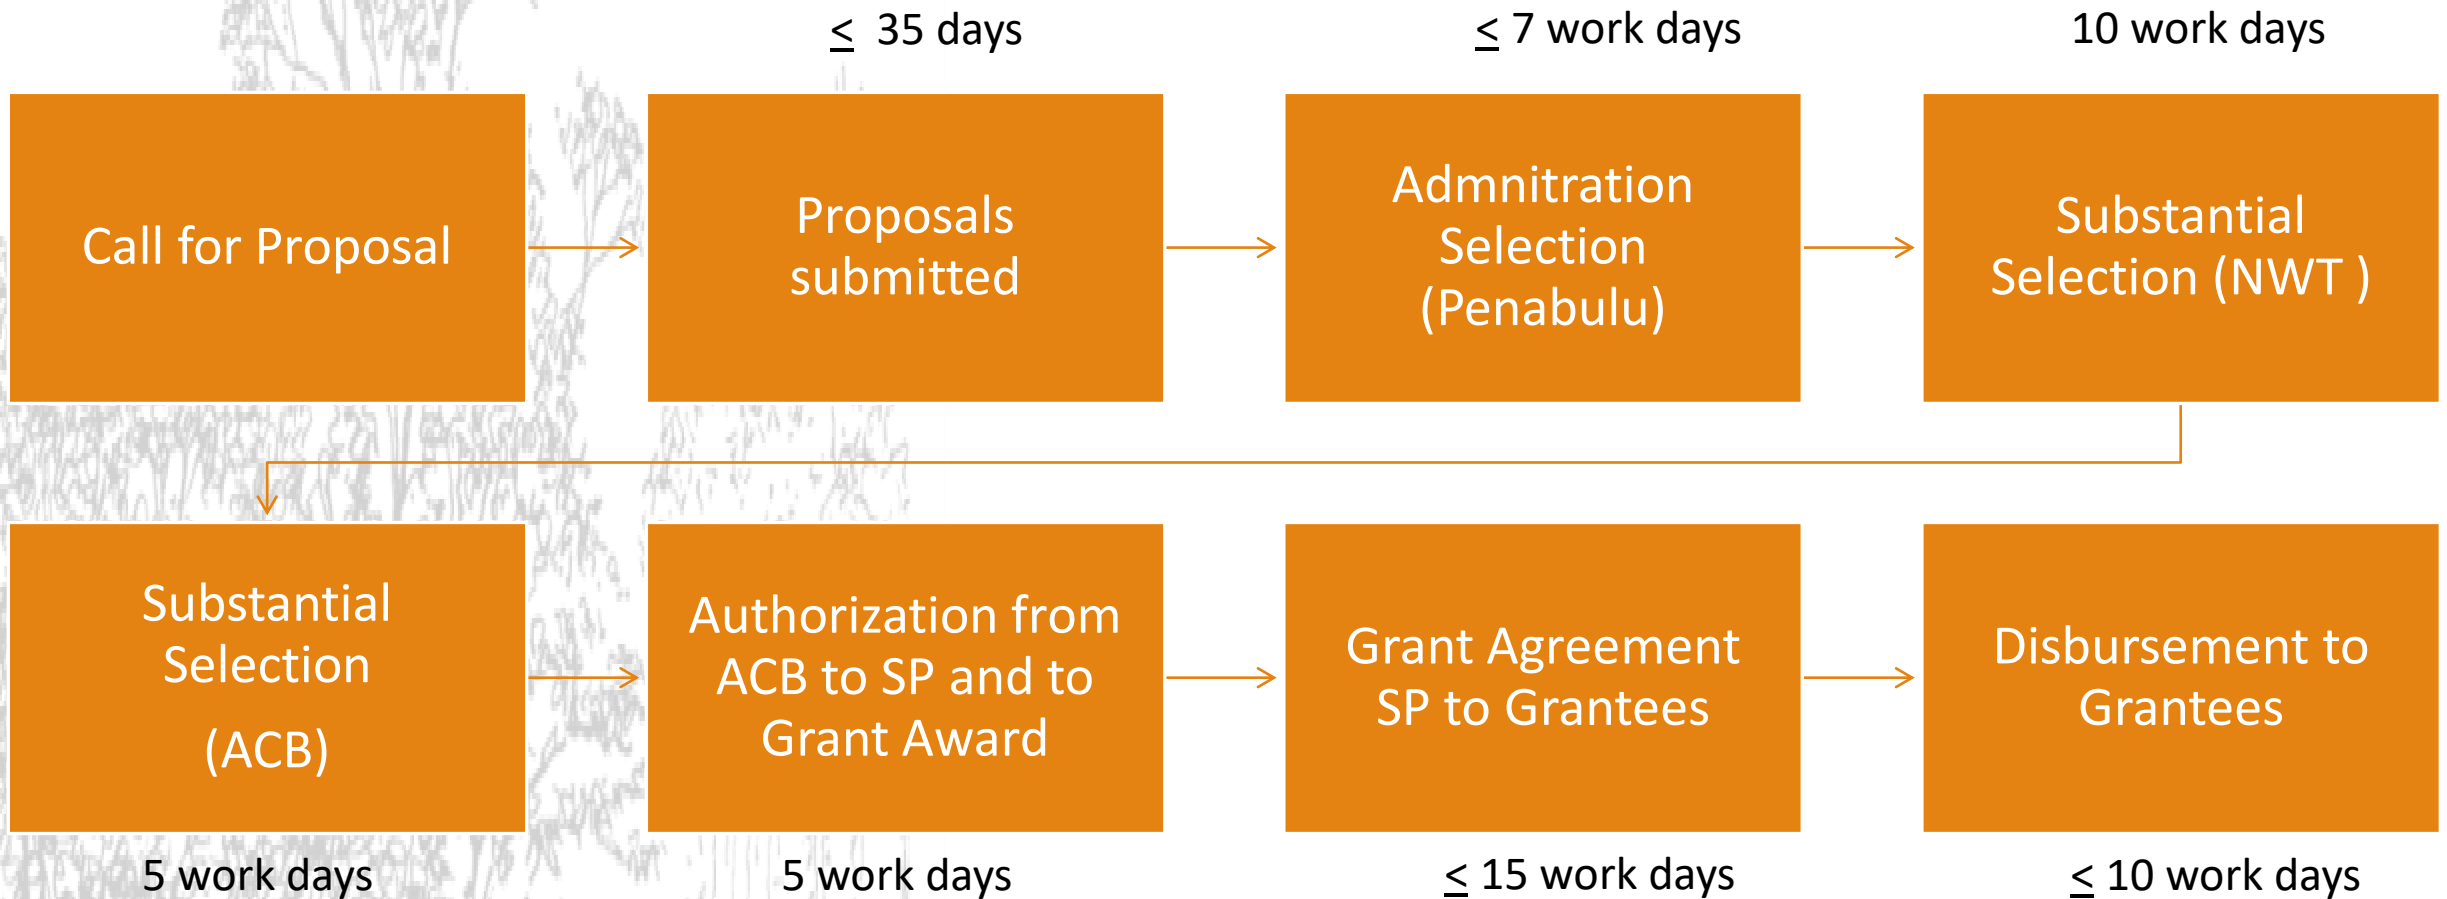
$\leq$ 35 days

$\leq$ 7 work days

10 work days

Call for Proposal

Proposals submitted

Admnitration Selection (Penabulu)

Substantial Selection (NWT )

Substantial Selection (ACB)

Authorization from ACB to SP and to Grant Award

Grant Agreement SP to Grantees

Disbursement to Grantees

5 work days

5 work days

$\leq$ 15 work days

$\leq$ 10 work days